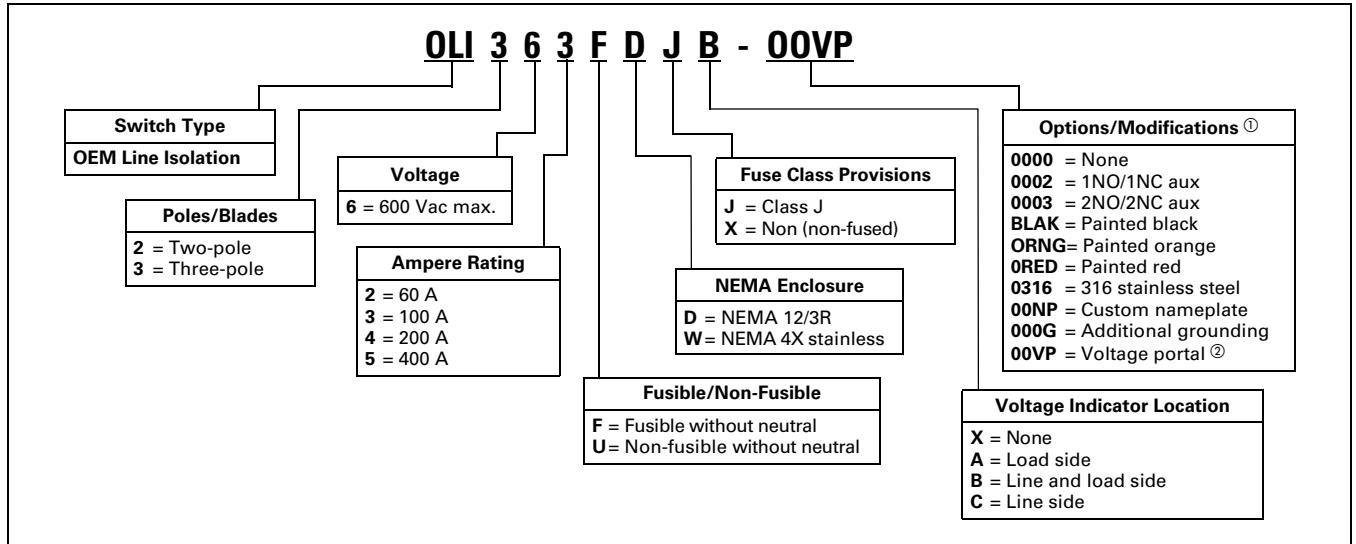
OLI 3 6 3 F D J B - 00VP

Switch Type
OEM Line Isolation

Poles/Blades
2 = Two-pole
3 = Three-pole

Voltage
6 = 600 Vac max.

Ampere Rating
2 = 60 A
3 = 100 A
4 = 200 A
5 = 400 A

Fusible/Non-Fusible
F = Fusible without neutral
U = Non-fusible without neutral

NEMA Enclosure
D = NEMA 12/3R
W = NEMA 4X stainless

Fuse Class Provisions
J = Class J
X = Non (non-fused)

Voltage Indicator Location
X = None
A = Load side
B = Line and load side
C = Line side

Options/Modifications ①
0000 = None
0002 = 1NO/1NC aux
0003 = 2NO/2NC aux
BLAK = Painted black
ORNG = Painted orange
0RED = Painted red
0316 = 316 stainless steel
00NP = Custom nameplate
000G = Additional grounding
00VP = Voltage portal ②